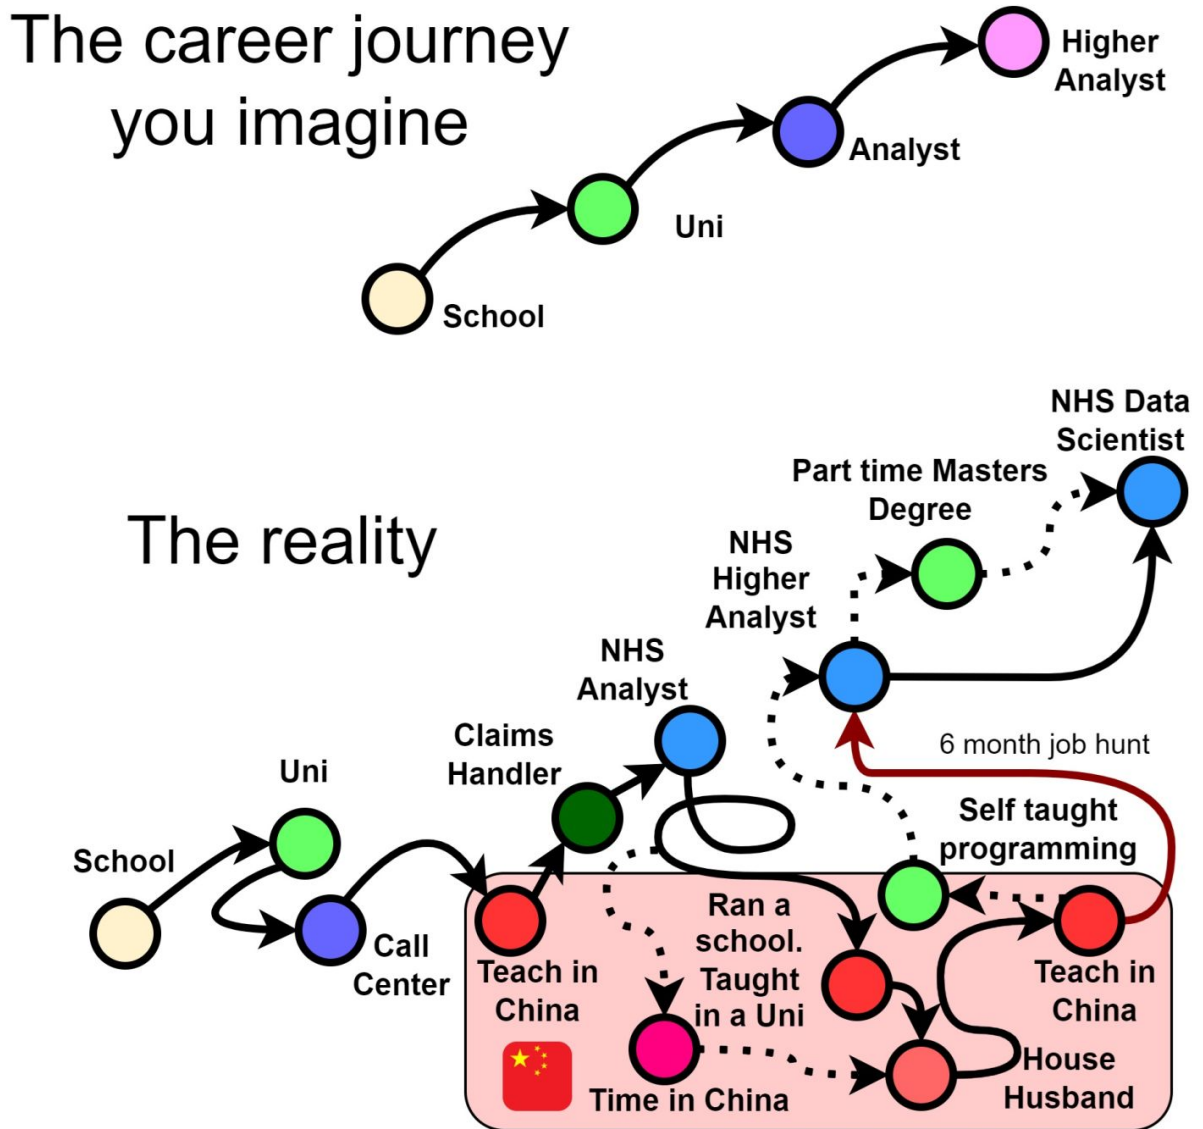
The career journey you imagine

School

Uni

Analyst

Higher Analyst

The reality

School

Uni

Call Center

Teach in China

Claims Handler

NHS Analyst

Time in China

Ran a school. Taught in a Uni

House Husband

Teach in China

Self taught programming

6 month job hunt

NHS Higher Analyst

Part time Masters Degree

NHS Data Scientist